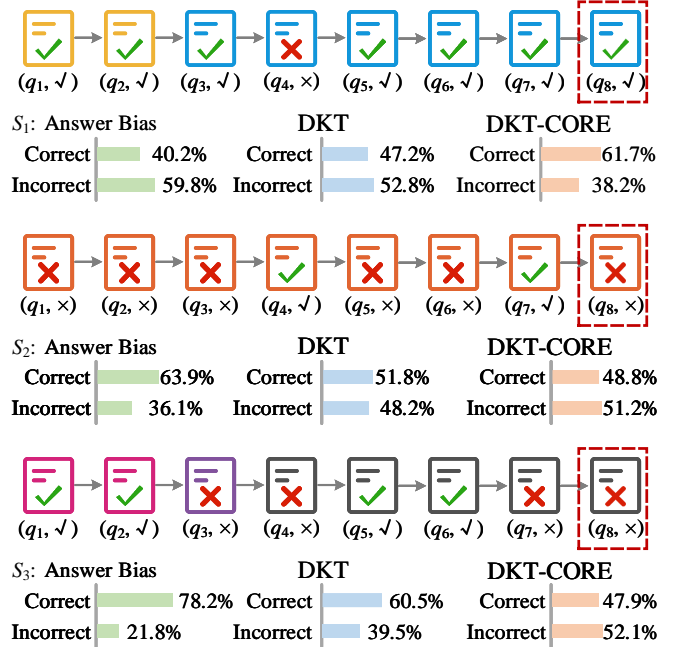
$(q_1, \checkmark)$ $(q_2, \checkmark)$ $(q_3, \checkmark)$ $(q_4, \times)$ $(q_5, \checkmark)$ $(q_6, \checkmark)$ $(q_7, \checkmark)$ $(q_8, \checkmark)$

$S_1$: Answer Bias
Correct 40.2%
Incorrect 59.8%

DKT
Correct 47.2%
Incorrect 52.8%

DKT-CORE
Correct 61.7%
Incorrect 38.2%

$(q_1, \times)$ $(q_2, \times)$ $(q_3, \times)$ $(q_4, \checkmark)$ $(q_5, \times)$ $(q_6, \times)$ $(q_7, \checkmark)$ $(q_8, \times)$

$S_2$: Answer Bias
Correct 63.9%
Incorrect 36.1%

DKT
Correct 51.8%
Incorrect 48.2%

DKT-CORE
Correct 48.8%
Incorrect 51.2%

$(q_1, \checkmark)$ $(q_2, \checkmark)$ $(q_3, \times)$ $(q_4, \times)$ $(q_5, \checkmark)$ $(q_6, \checkmark)$ $(q_7, \times)$ $(q_8, \times)$

$S_3$: Answer Bias
Correct 78.2%
Incorrect 21.8%

DKT
Correct 60.5%
Incorrect 39.5%

DKT-CORE
Correct 47.9%
Incorrect 52.1%